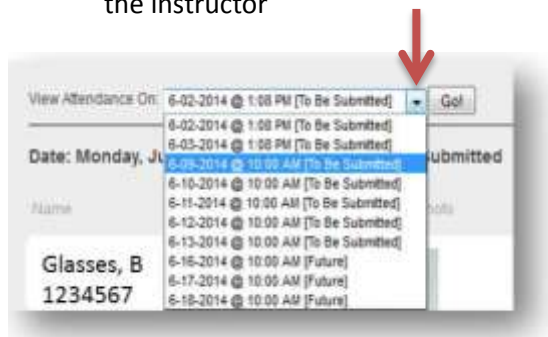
the instructor

View Attendance On: 6-02-2014 @ 1:08 PM [To Be Submitted] Go!

6-02-2014 @ 1:08 PM [To Be Submitted]
6-03-2014 @ 1:08 PM [To Be Submitted]
6-09-2014 @ 10:00 AM [To Be Submitted]
6-10-2014 @ 10:00 AM [To Be Submitted]
6-11-2014 @ 10:00 AM [To Be Submitted]
6-12-2014 @ 10:00 AM [To Be Submitted]
6-13-2014 @ 10:00 AM [To Be Submitted]
6-16-2014 @ 10:00 AM [Future]
6-17-2014 @ 10:00 AM [Future]
6-18-2014 @ 10:00 AM [Future]

Date: Monday, Ju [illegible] ubmitted

Name

Glasses, B
1234567